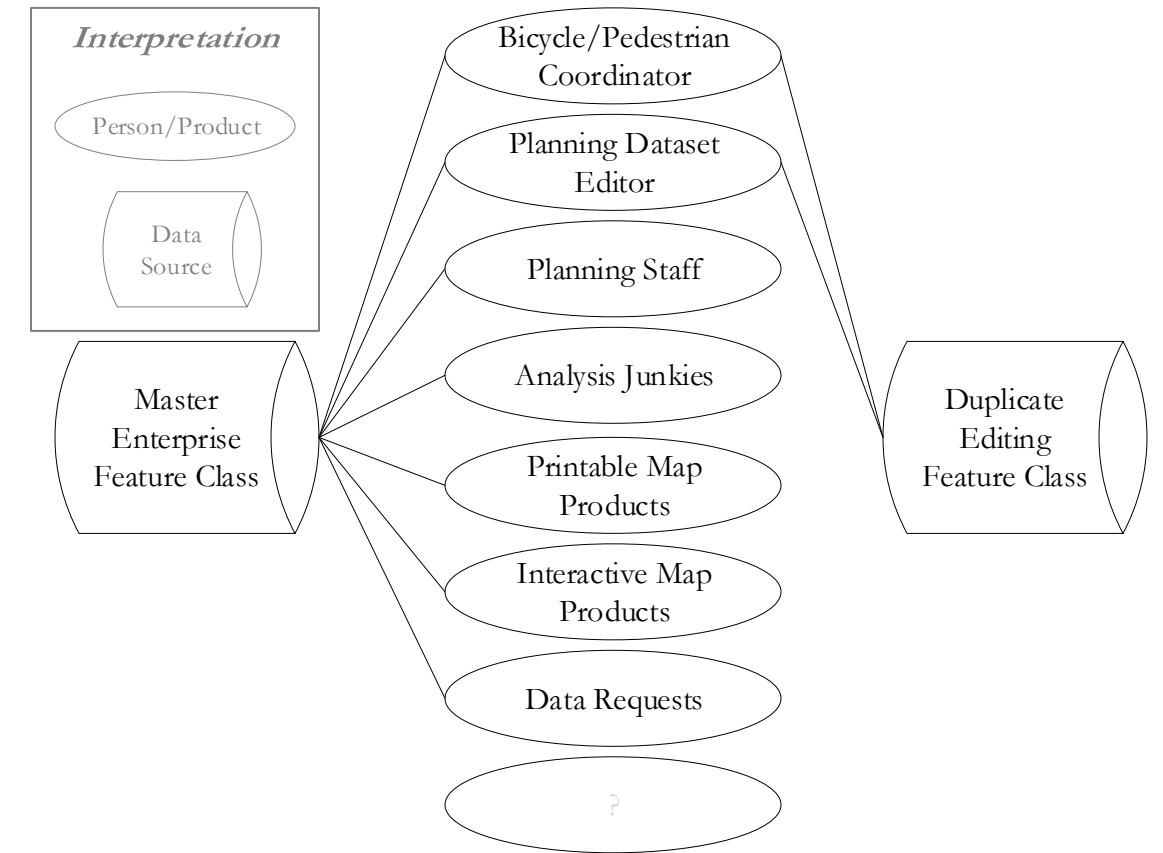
Interpretation

Person/Product

Data Source

Master Enterprise Feature Class

Bicycle/Pedestrian Coordinator

Planning Dataset Editor

Planning Staff

Analysis Junkies

Printable Map Products

Interactive Map Products

Data Requests

?

Duplicate Editing Feature Class